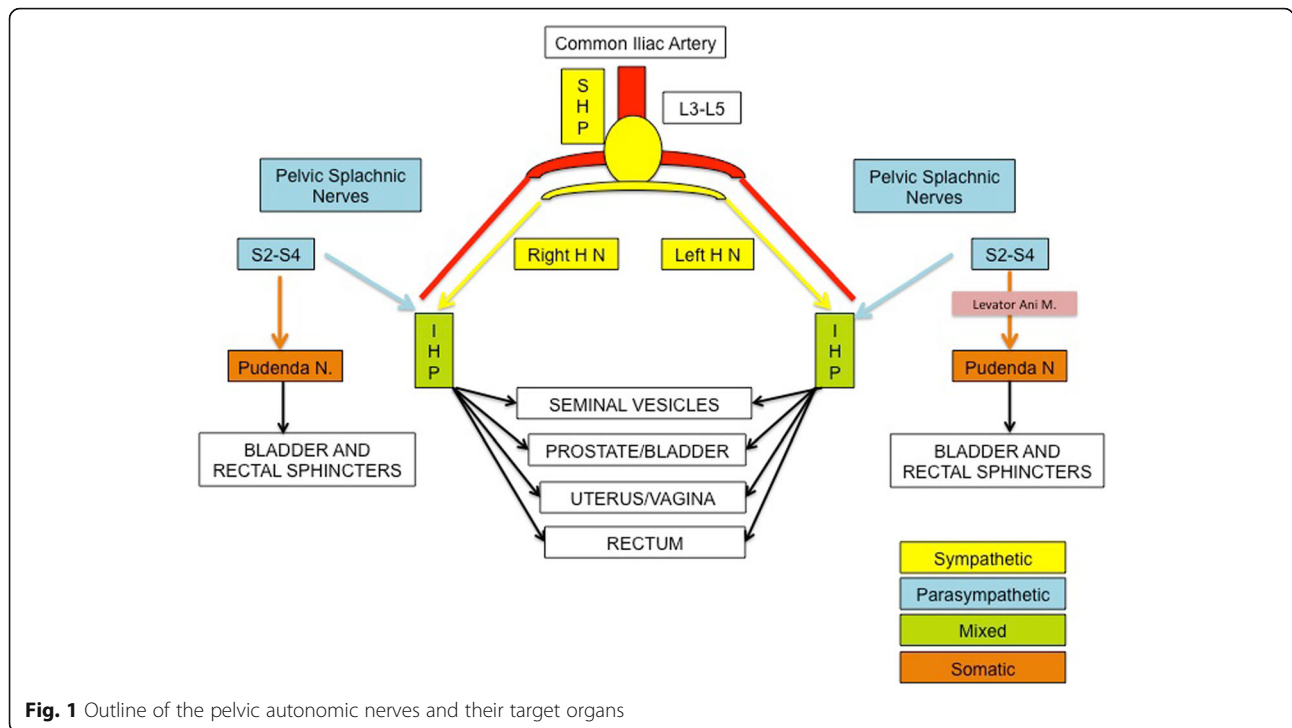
Common Iliac Artery

S H P

L3-L5

Pelvic Splachnic Nerves

Pelvic Splachnic Nerves

S2-S4

Right H N

Left H N

S2-S4

Levator Ani M.

I H P

I H P

Pudenda N.

Pudenda N

SEMINAL VESICLES

PROSTATE/BLADDER

UTERUS/VAGINA

RECTUM

BLADDER AND RECTAL SPHINCTERS

BLADDER AND RECTAL SPHINCTERS

Sympathetic

Parasympathetic

Mixed

Somatic

**Fig. 1** Outline of the pelvic autonomic nerves and their target organs